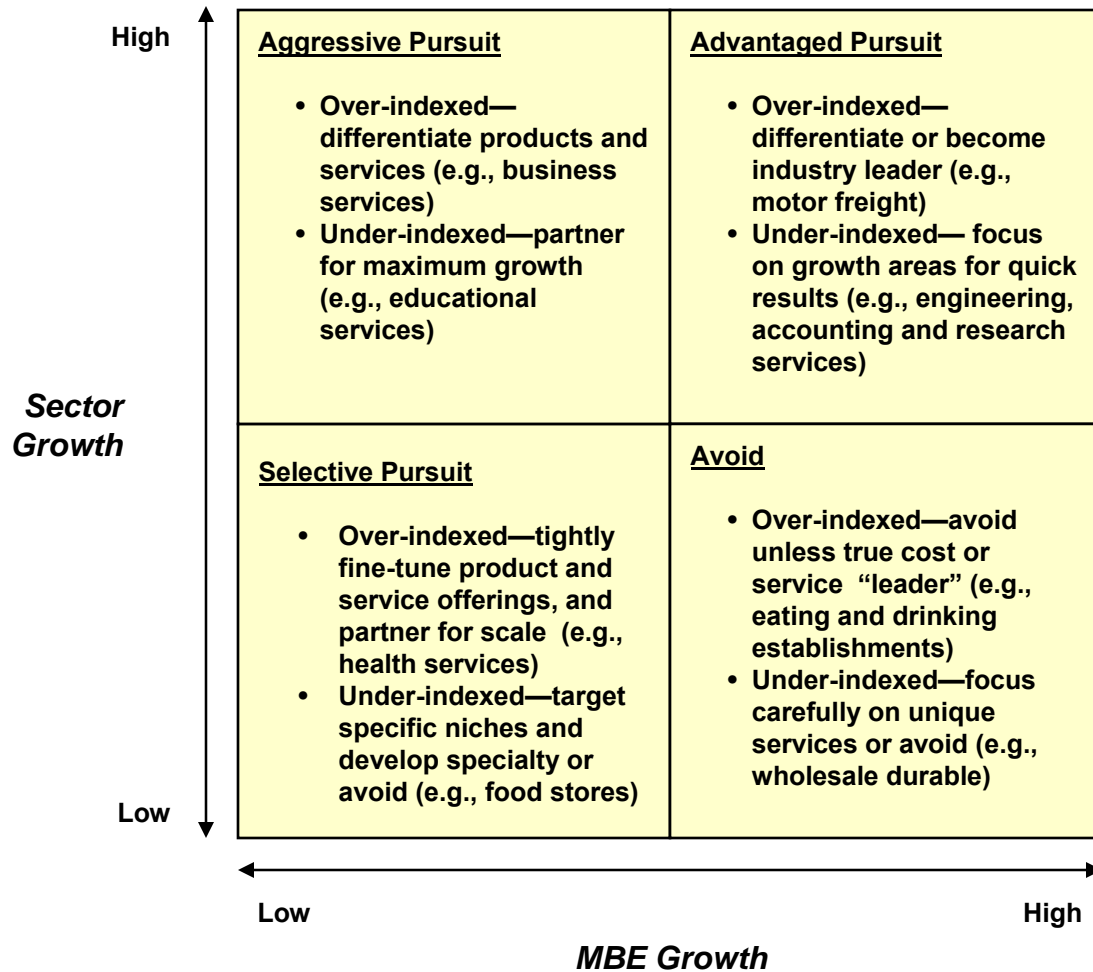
High

Sector Growth

Low

Aggressive Pursuit

- Over-indexed—differentiate products and services (e.g., business services)
- Under-indexed—partner for maximum growth (e.g., educational services)

Advantaged Pursuit

- Over-indexed—differentiate or become industry leader (e.g., motor freight)
- Under-indexed— focus on growth areas for quick results (e.g., engineering, accounting and research services)

Selective Pursuit

- Over-indexed—tightly fine-tune product and service offerings, and partner for scale (e.g., health services)
- Under-indexed—target specific niches and develop specialty or avoid (e.g., food stores)

Avoid

- Over-indexed—avoid unless true cost or service "leader" (e.g., eating and drinking establishments)
- Under-indexed—focus carefully on unique services or avoid (e.g., wholesale durable)

Low

High

MBE Growth